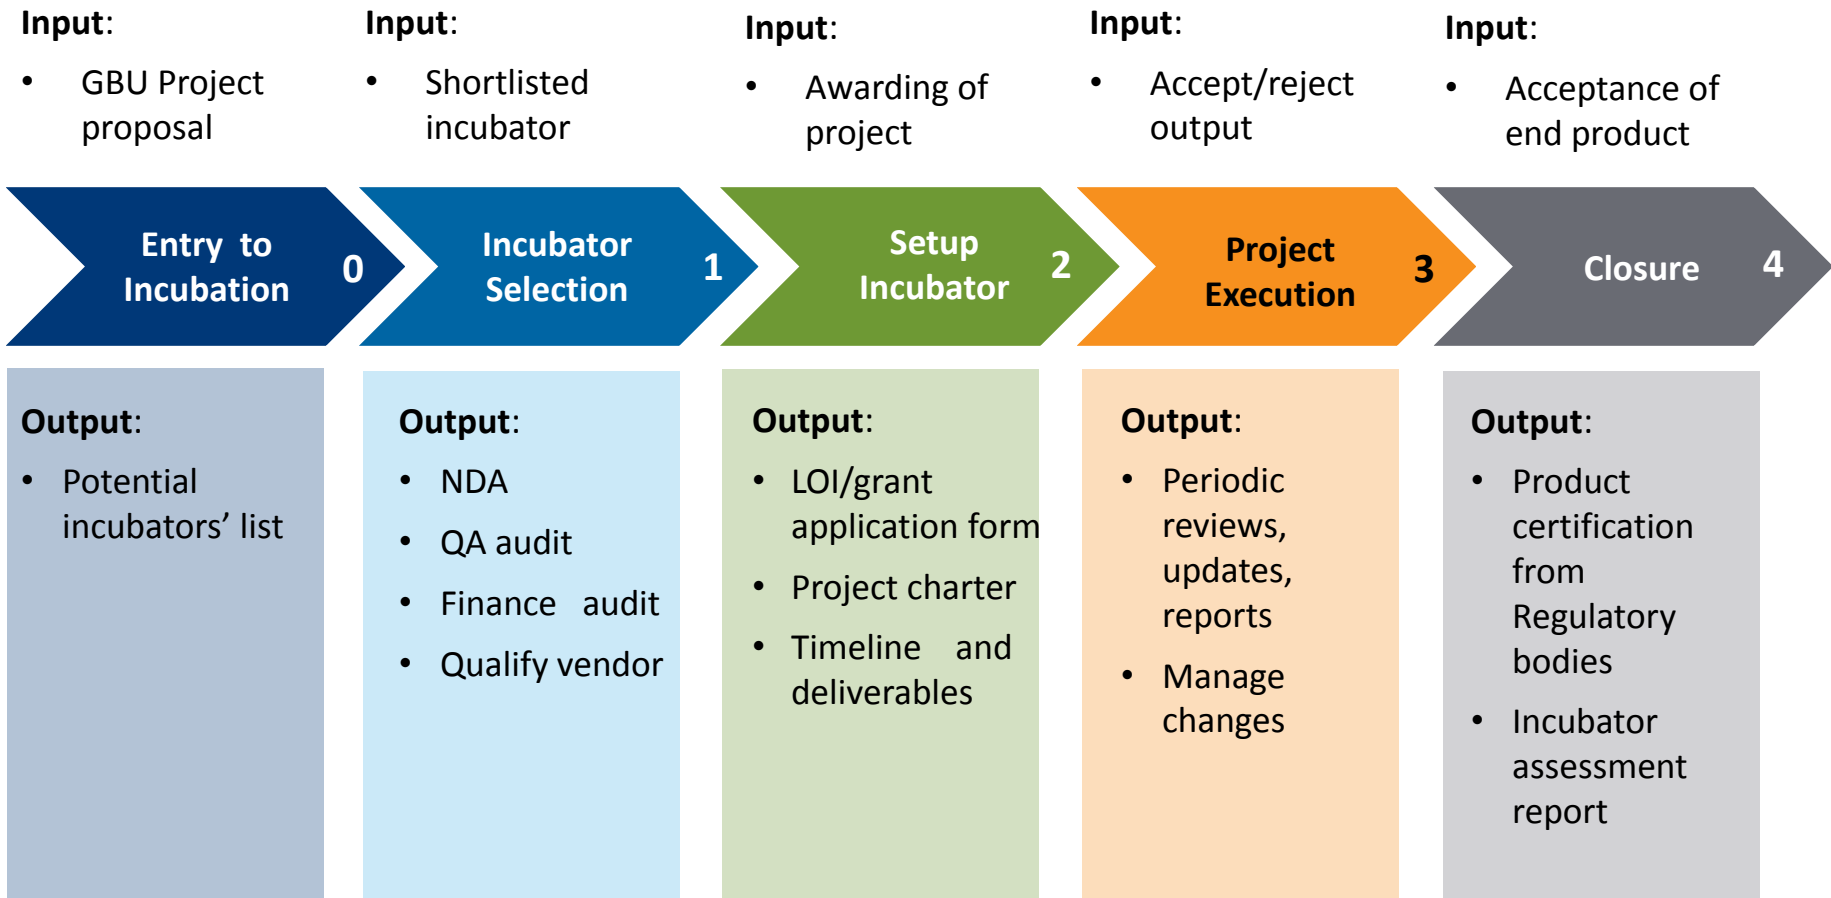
Input:
• GBU Project proposal

Input:
• Shortlisted incubator

Input:
• Awarding of project

Input:
• Accept/reject output

Input:
• Acceptance of end product

Entry to Incubation 0

Incubator Selection 1

Setup Incubator 2

Project Execution 3

Closure 4

Output:
• Potential incubators' list

Output:
• NDA
• QA audit
• Finance audit
• Qualify vendor

Output:
• LOI/grant application form
• Project charter
• Timeline and deliverables

Output:
• Periodic reviews, updates, reports
• Manage changes

Output:
• Product certification from Regulatory bodies
• Incubator assessment report